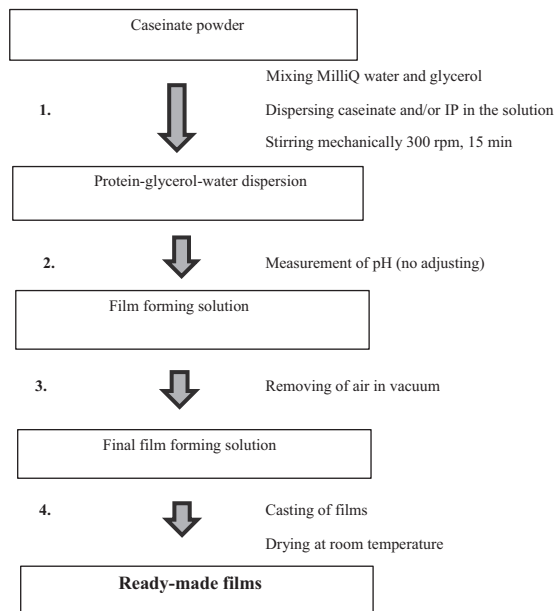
Caseinate powder

1.

Mixing MilliQ water and glycerol

Dispersing caseinate and/or IP in the solution

Stirring mechanically 300 rpm, 15 min

Protein-glycerol-water dispersion

2.

Measurement of pH (no adjusting)

Film forming solution

3.

Removing of air in vacuum

Final film forming solution

4.

Casting of films

Drying at room temperature

**Ready-made films**